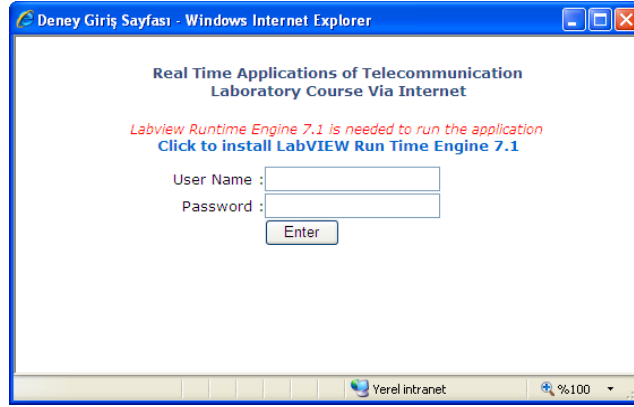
Deney Giriş Sayfası - Windows Internet Explorer

Real Time Applications of Telecommunication Laboratory Course Via Internet

Labview Runtime Engine 7.1 is needed to run the application
Click to install LabVIEW Run Time Engine 7.1

User Name :
Password :
Enter

Yerel intranet
%100